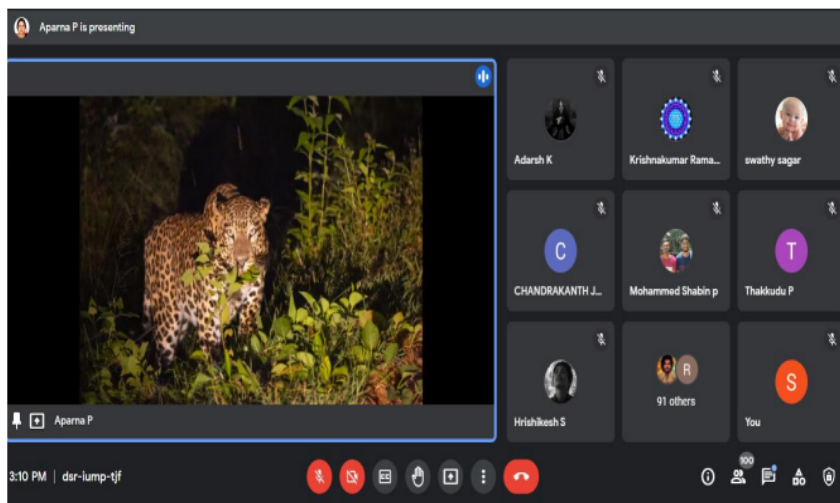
Aparna P is presenting

Aparna P

Adarsh K

Krishnakumar Rama...

swathy sagar

C

CHANDRAKANTH J...

Mohammed Shabin p

T

Thakkudu P

Hrishikesh S

R

91 others

S

You

3:10 PM | dsr-iump-tjf

CC

100